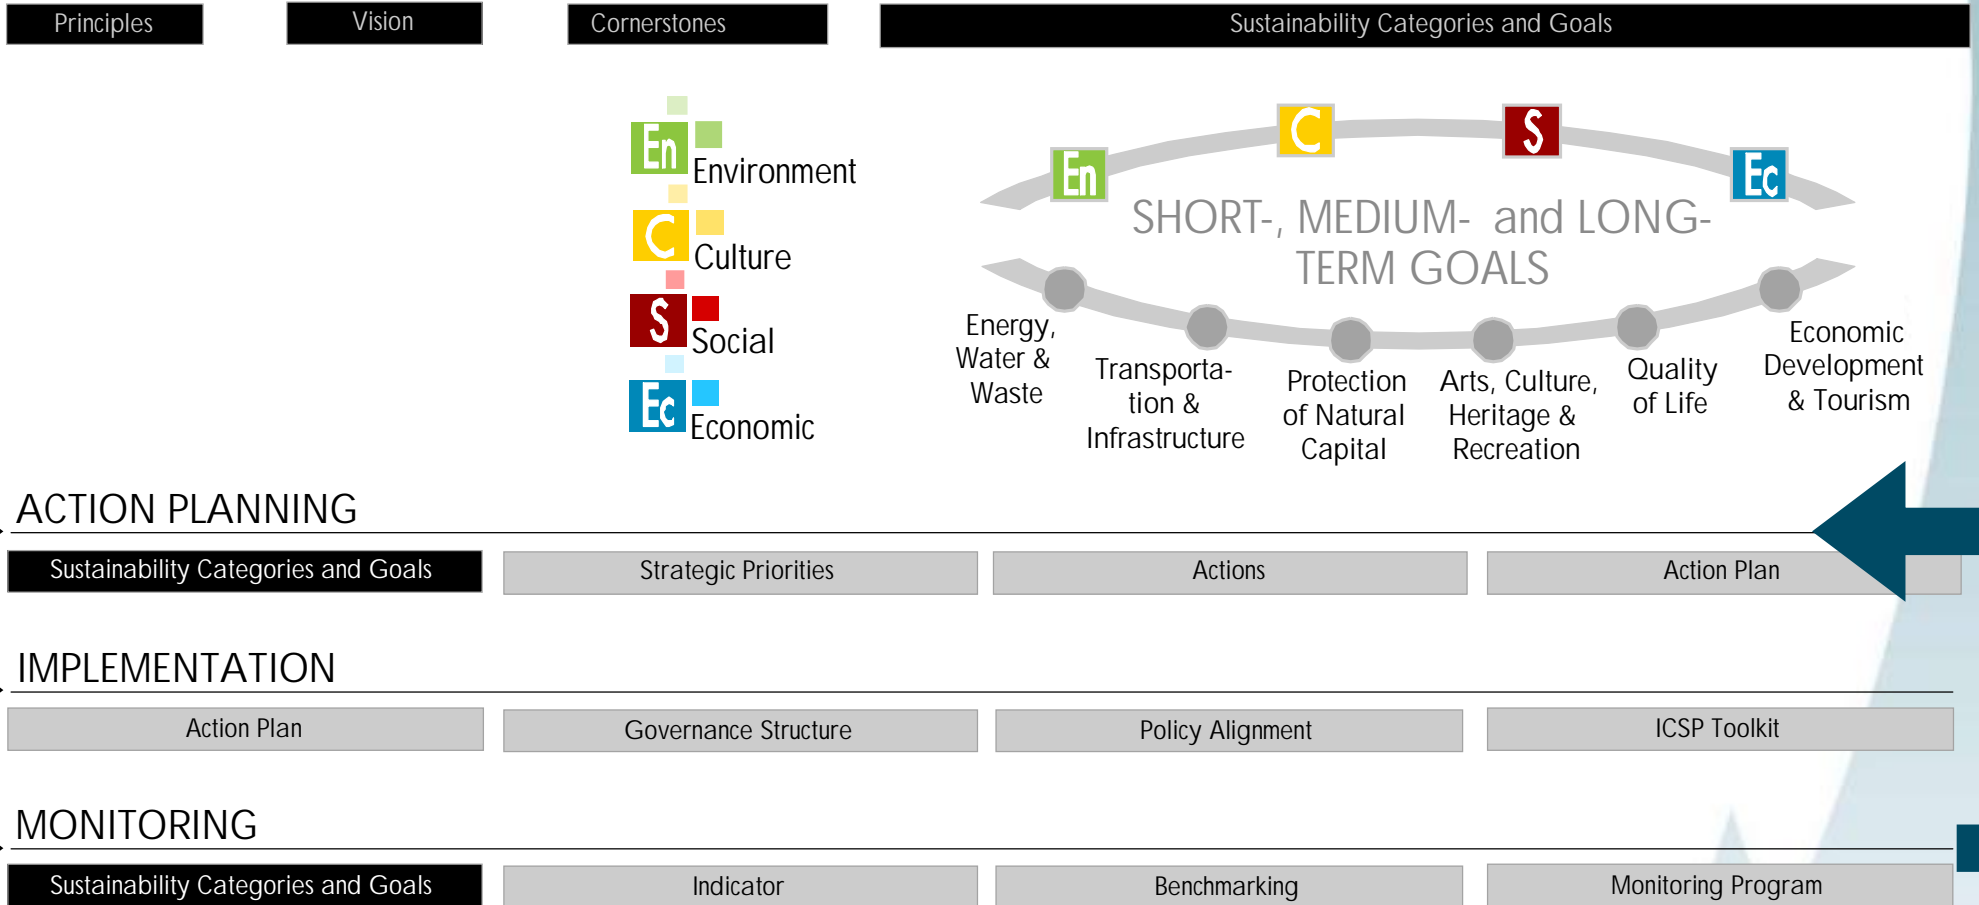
Principles

Vision

Cornerstones

Sustainability Categories and Goals

En Environment

C Culture

S Social

Ec Economic

En C S Ec

SHORT-, MEDIUM- and LONG-TERM GOALS

Energy, Water & Waste

Transportation & Infrastructure

Protection of Natural Capital

Arts, Culture, Heritage & Recreation

Quality of Life

Economic Development & Tourism

ACTION PLANNING

| Sustainability Categories and Goals | Strategic Priorities | Actions | Action Plan |
|---|---|---|---|

IMPLEMENTATION

| Action Plan | Governance Structure | Policy Alignment | ICSP Toolkit |
|---|---|---|---|

MONITORING

| Sustainability Categories and Goals | Indicator | Benchmarking | Monitoring Program |
|---|---|---|---|